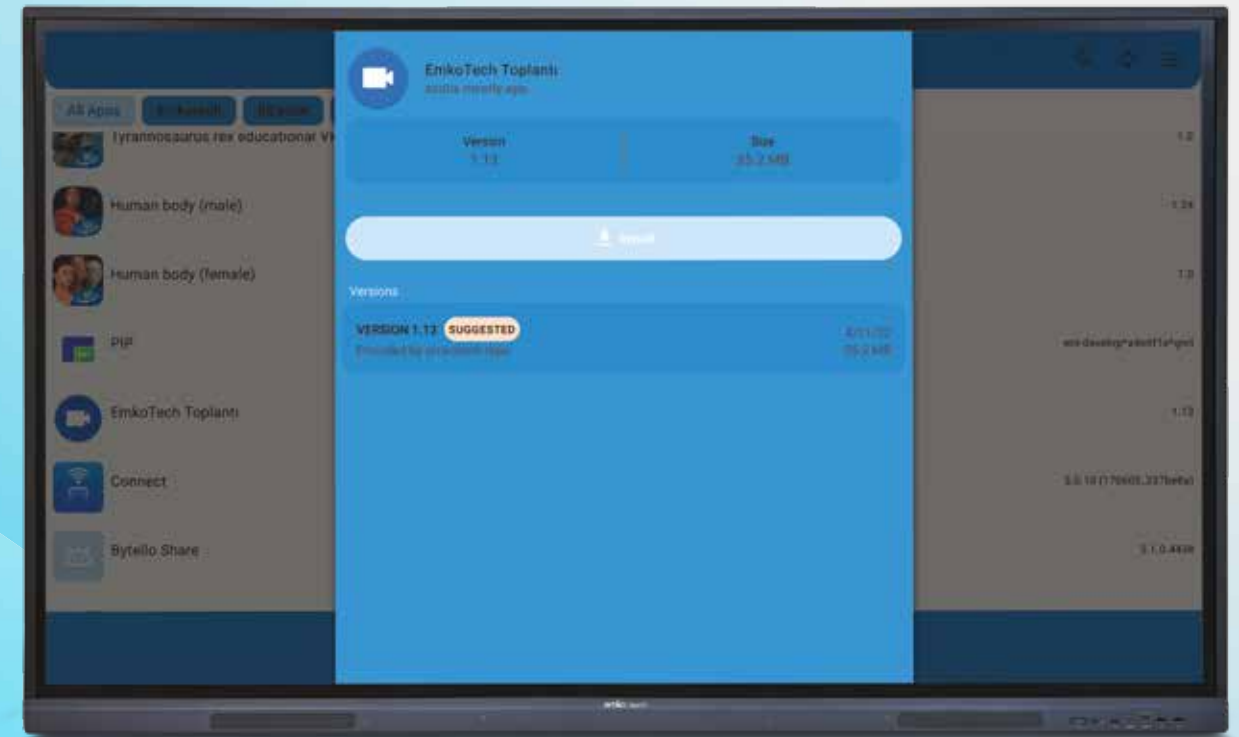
EmkoTech Toplantı
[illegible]

Version
1.13

Size
55.2 MB

Install

Versions

VERSION 1.13 SUGGESTED
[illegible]

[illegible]
55.2 MB

All Apps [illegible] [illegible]

Tyrannosaurus rex educational VR

1.0

Human body (male)

1.24

Human body (female)

1.0

PIP

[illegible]

EmkoTech Toplantı

1.13

Connect

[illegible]

Bytello Share

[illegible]

emko